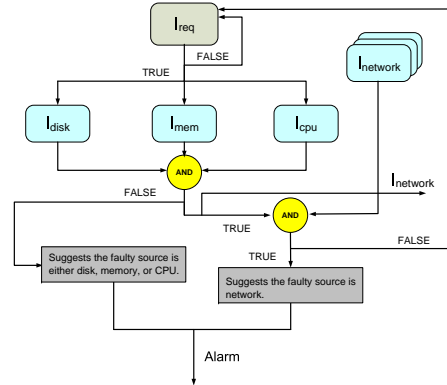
$I_{req}$

FALSE

TRUE

$I_{network}$

$I_{disk}$

$I_{mem}$

$I_{cpu}$

AND

FALSE

$I_{network}$

AND

TRUE

TRUE

FALSE

Suggests the faulty source is either disk, memory, or CPU.

Suggests the faulty source is network.

Alarm